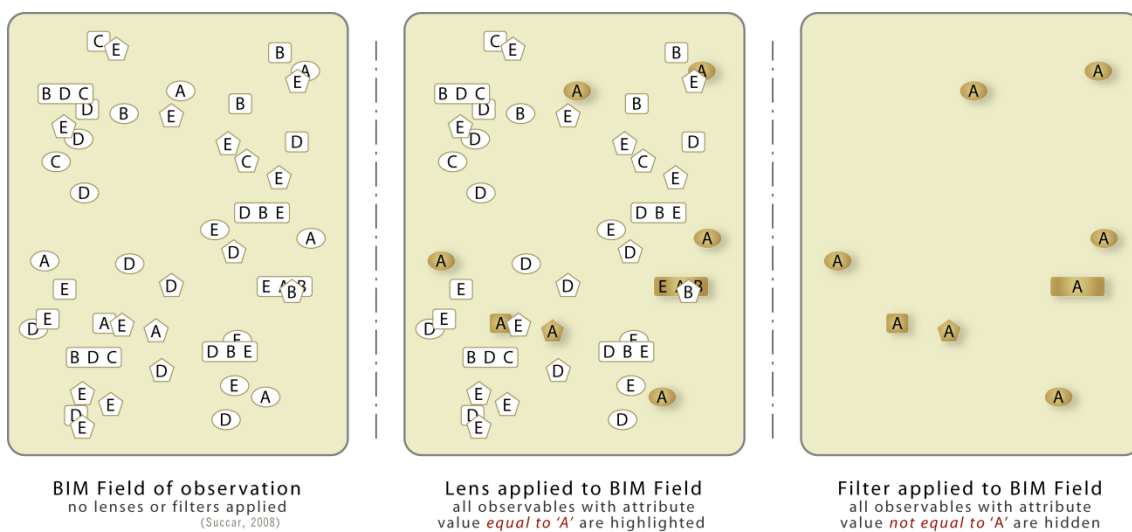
C E B E A
B D C D A B B E E D E D C E C D D B E E A D A D E A E A B D E A E A D B E D C D D B E E E A D E D E E D

BIM Field of observation
no lenses or filters applied
(Succar, 2008)

C E B A E
B D C D A B B E E D E D C E C D D B E E A D A D E A E A B D E A E A D B E D C D D B E E E A D E D E E D

Lens applied to BIM Field
all observables with attribute value equal to 'A' are highlighted

A A A A A A A A A

Filter applied to BIM Field
all observables with attribute value not equal to 'A' are hidden